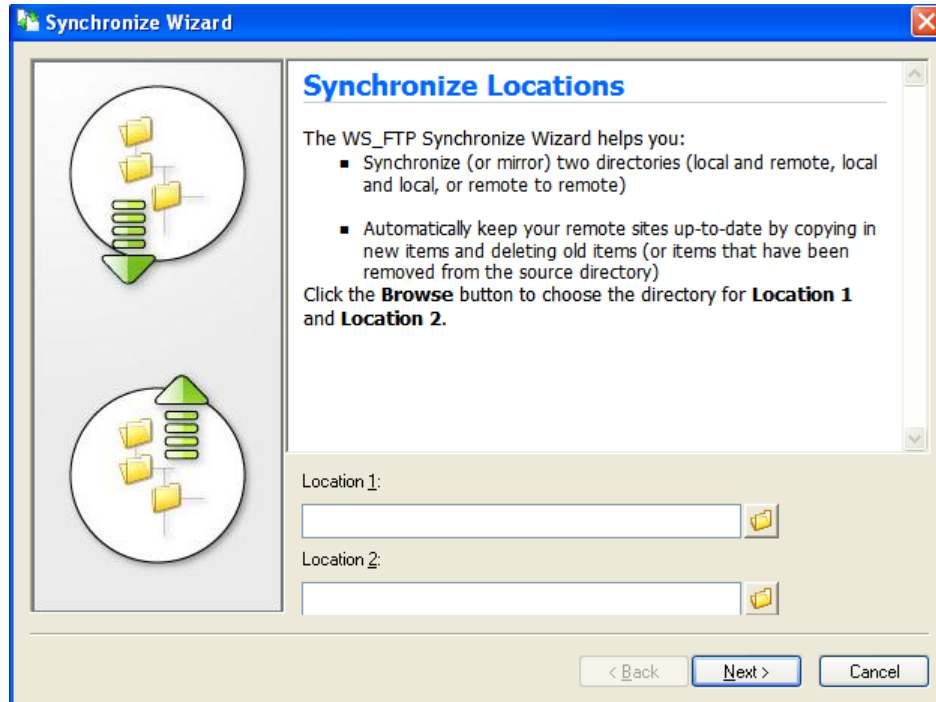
Synchronize Wizard

Synchronize Locations

The WS_FTP Synchronize Wizard helps you:

- Synchronize (or mirror) two directories (local and remote, local and local, or remote to remote)

- Automatically keep your remote sites up-to-date by copying in new items and deleting old items (or items that have been removed from the source directory)

Click the **Browse** button to choose the directory for **Location 1** and **Location 2**.

Location 1:

Location 2:

< Back
Next >
Cancel